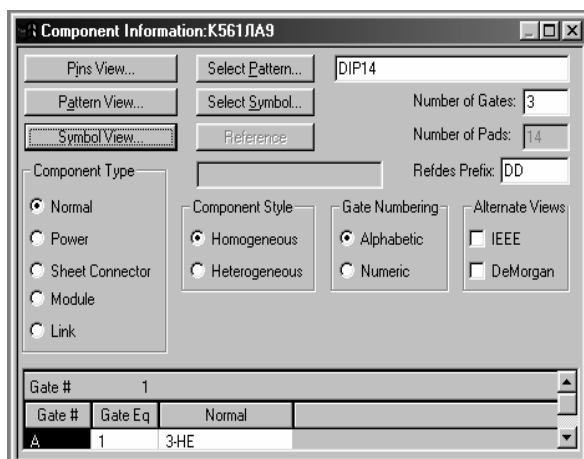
Component Information:K561ЛА9

Pins View...

Pattern View...

Symbol View...

Select Pattern...

Select Symbol...

Reference

DIP14

Number of Gates: 3

Number of Pads: 14

Refdes Prefix: DD

Component Type

Normal

Power

Sheet Connector

Module

Link

Component Style

Homogeneous

Heterogeneous

Gate Numbering

Alphabetic

Numeric

Alternate Views

IEEE

DeMorgan

Gate # 1

| Gate # | Gate Eq | Normal |
|---|---|---|
| A | 1 | 3-HE |